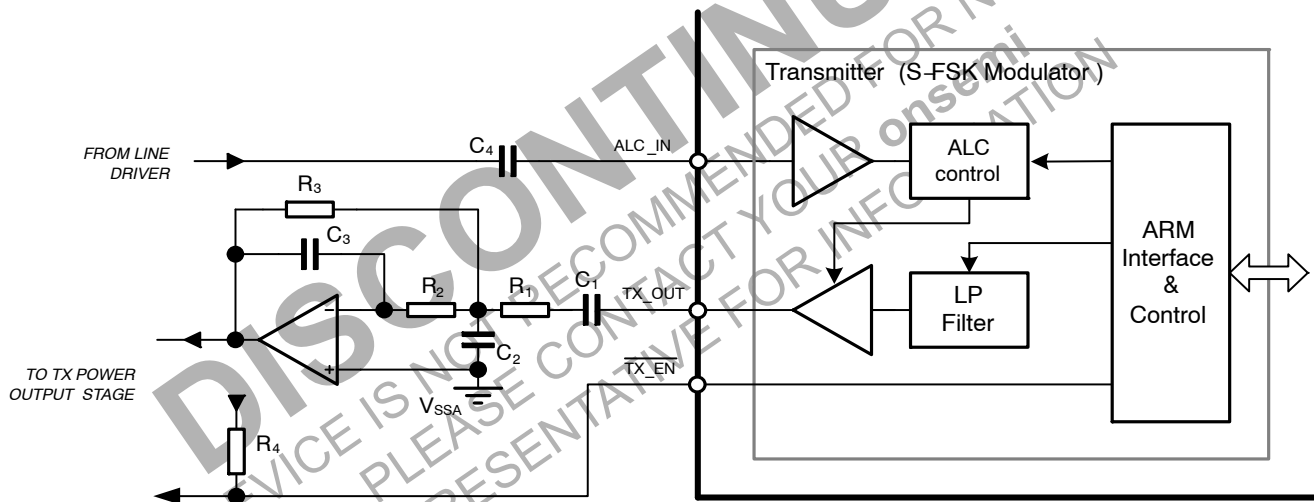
Transmitter (S-FSK Modulator)

FROM LINE DRIVER

$C_4$

ALC_IN

ALC control

ARM Interface & Control

$R_3$

$C_3$

$R_2$

$R_1$

$C_1$

TX_OUT

LP Filter

$C_2$

TO TX POWER OUTPUT STAGE

$\overline{TX\_EN}$

$V_{SSA}$

$R_4$

DISCONTINUED

DEVICE IS NOT RECOMMENDED FOR NEW DESIGN

PLEASE CONTACT YOUR onsemi

REPRESENTATIVE FOR INFORMATION